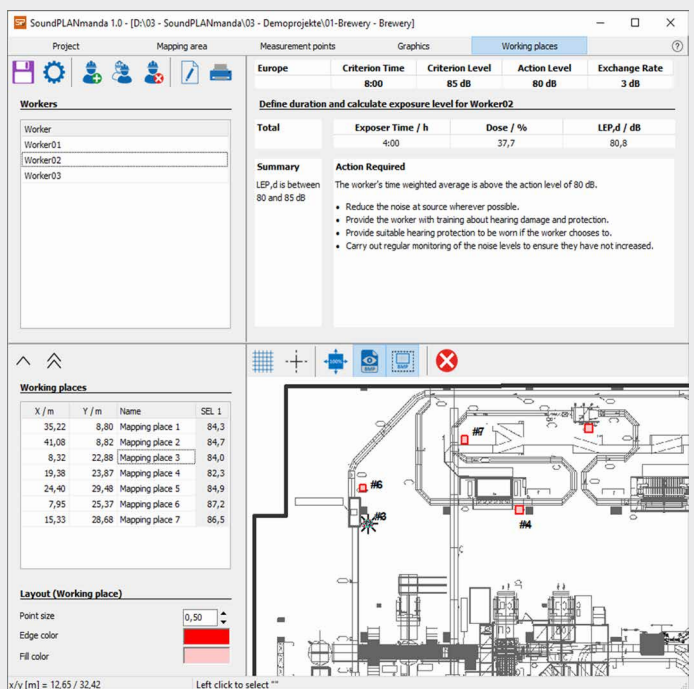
SoundPLANmanda 1.0 - [D:\03 - SoundPLANmanda\03 - Demoprojekte\01-Brewery - Brewery]

Project | Mapping area | Measurement points | Graphics | Working places

Workers

Worker
Worker01
Worker02
Worker03

| Europe | Criterion Time | Criterion Level | Action Level | Exchange Rate |
|---|---|---|---|---|
| | 8:00 | 85 dB | 80 dB | 3 dB |

Define duration and calculate exposure level for Worker02

| Total | Exposer Time / h | Dose / % | LEP,d / dB |
|---|---|---|---|
| | 4:00 | 37,7 | 80,8 |

Summary
LEP,d is between 80 and 85 dB

Action Required
The worker's time weighted average is above the action level of 80 dB.

- Reduce the noise at source wherever possible.
- Provide the worker with training about hearing damage and protection.
- Provide suitable hearing protection to be worn if the worker chooses to.
- Carry out regular monitoring of the noise levels to ensure they have not increased.

Working places

| X / m | Y / m | Name | SEL 1 |
|---|---|---|---|
| 35,22 | 8,80 | Mapping place 1 | 84,3 |
| 41,08 | 8,82 | Mapping place 2 | 84,7 |
| 8,32 | 22,88 | Mapping place 3 | 84,0 |
| 19,38 | 23,87 | Mapping place 4 | 82,3 |
| 24,40 | 29,48 | Mapping place 5 | 84,9 |
| 7,95 | 25,37 | Mapping place 6 | 87,2 |
| 15,33 | 28,68 | Mapping place 7 | 86,5 |

Layout (Working place)
Point size 0,50
Edge color
Fill color

100% BMP BMP

#7
#6
#3
#4

x/y [m] = 12,65 / 32,42
Left click to select ""